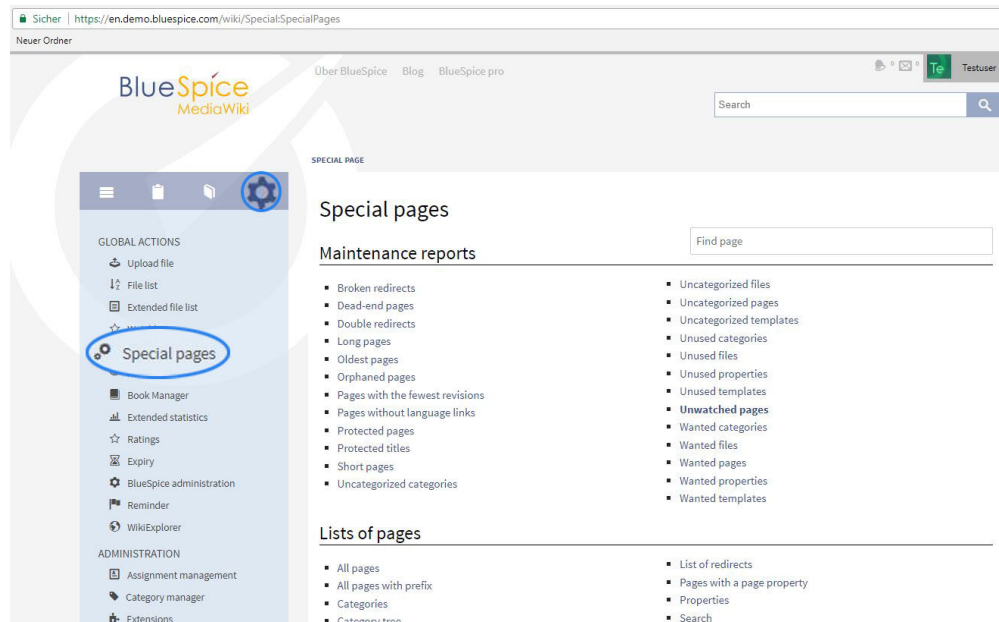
Sicher | https://en.demo.bluespice.com/wiki/Special:SpecialPages

Neuer Ordner

BlueSpice MediaWiki

Über BlueSpice Blog BlueSpice pro

0 0 Te Testuser

Search

SPECIAL PAGE

GLOBAL ACTIONS
Upload file
File list
Extended file list
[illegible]
Special pages
Book Manager
Extended statistics
Ratings
Expiry
BlueSpice administration
Reminder
WikiExplorer
ADMINISTRATION
Assignment management
Category manager
Extensions

Special pages

Find page

Maintenance reports

- Broken redirects
- Dead-end pages
- Double redirects
- Long pages
- Oldest pages
- Orphaned pages
- Pages with the fewest revisions
- Pages without language links
- Protected pages
- Protected titles
- Short pages
- Uncategorized categories

- Uncategorized files
- Uncategorized pages
- Uncategorized templates
- Unused categories
- Unused files
- Unused properties
- Unused templates
- Unwatched pages
- Wanted categories
- Wanted files
- Wanted pages
- Wanted properties
- Wanted templates

Lists of pages

- All pages
- All pages with prefix
- Categories
- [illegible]

- List of redirects
- Pages with a page property
- Properties
- Search